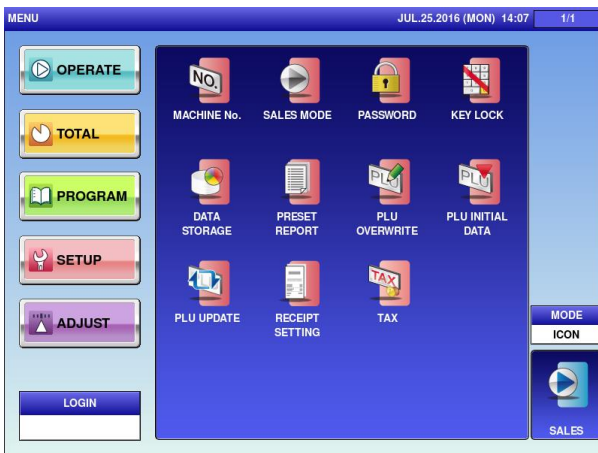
MENU

JUL.25.2016 (MON) 14:07

1/1

OPERATE

TOTAL

PROGRAM

SETUP

ADJUST

LOGIN

NO.

MACHINE No.

SALES MODE

PASSWORD

KEY LOCK

DATA STORAGE

PRESET REPORT

PLU

PLU OVERWRITE

PLU

PLU INITIAL DATA

PLU UPDATE

RECEIPT SETTING

TAX

TAX

MODE

ICON

SALES